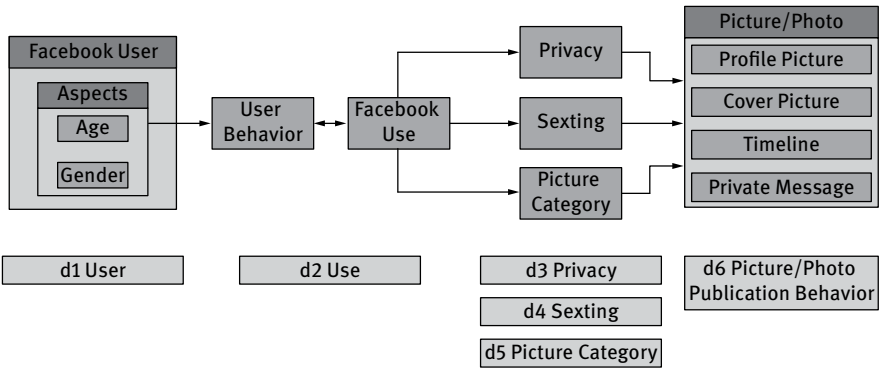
Facebook User
Aspects
Age
Gender

User Behavior

Facebook Use

Privacy
Sexting
Picture Category

Picture/Photo
Profile Picture
Cover Picture
Timeline
Private Message

d1 User
d2 Use
d3 Privacy
d4 Sexting
d5 Picture Category
d6 Picture/Photo Publication Behavior